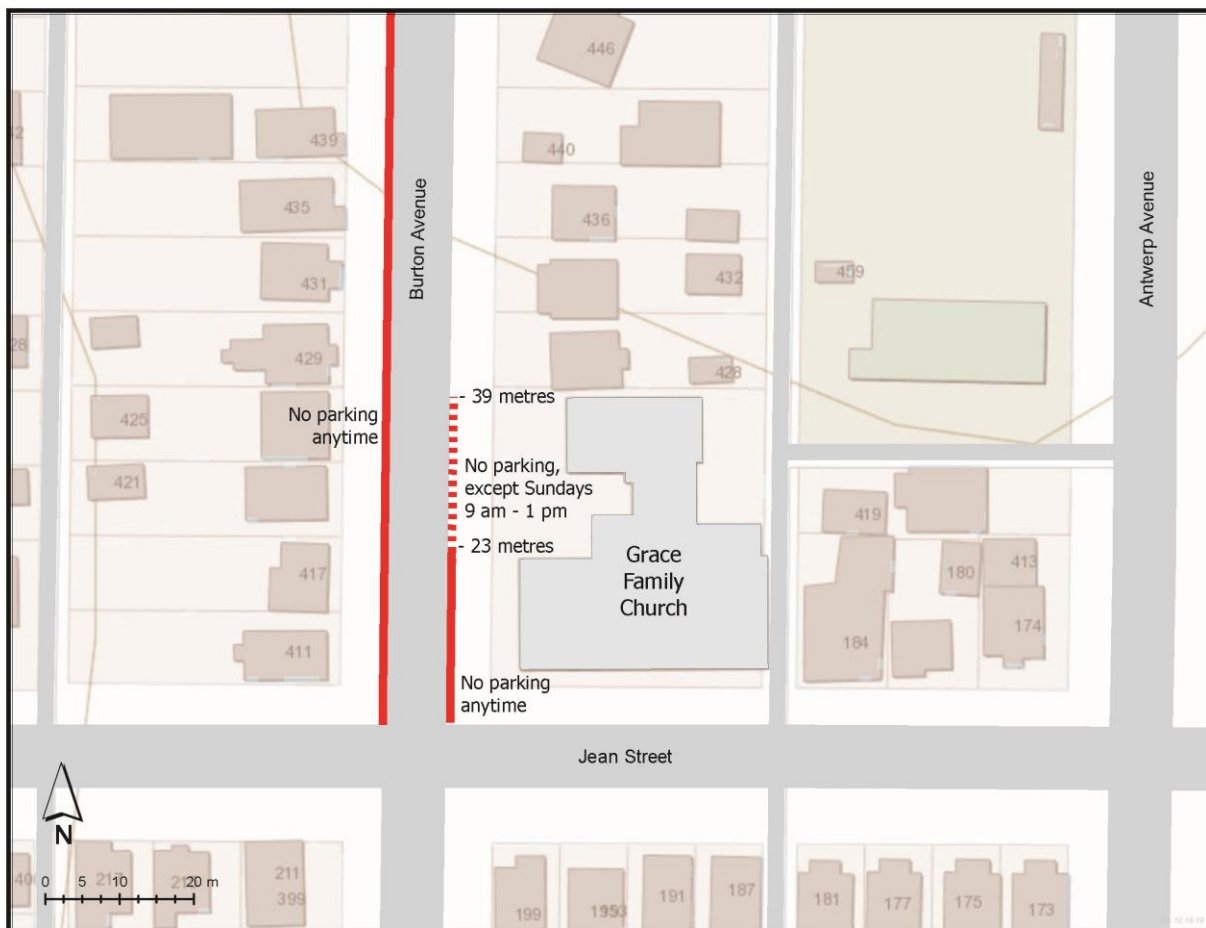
446
439
440
435
436
431
432
409
Burton Avenue
Antwerp Avenue
28
429
428
42
- 39 metres
425
No parking anytime
421
No parking, except Sundays 9 am - 1 pm
419
- 23 metres
Grace Family Church
417
180
413
174
411
184
No parking anytime
Jean Street
N
0 5 10 20 m
40
21
21
211
399
199
195
191
187
181
177
175
173